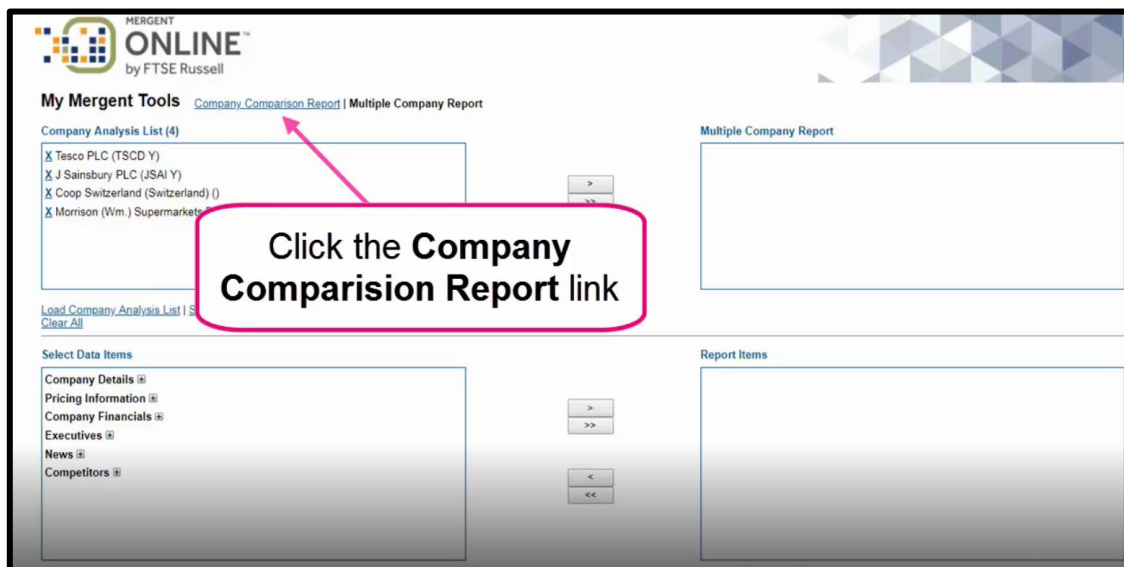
MERGENT
ONLINE™
by FTSE Russell

My Mergent Tools Company Comparison Report | Multiple Company Report

Company Analysis List (4)

X Tesco PLC (TSCD Y)
X J Sainsbury PLC (JSAI Y)
X Coop Switzerland (Switzerland) ()
X Morrison (Wm.) Supermarkets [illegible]

>
>>

Click the **Company Comparision Report** link

Multiple Company Report

Load Company Analysis List | S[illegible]
Clear All

Select Data Items

Company Details ⊞
Pricing Information ⊞
Company Financials ⊞
Executives ⊞
News ⊞
Competitors ⊞

>
>>
<
<<

Report Items